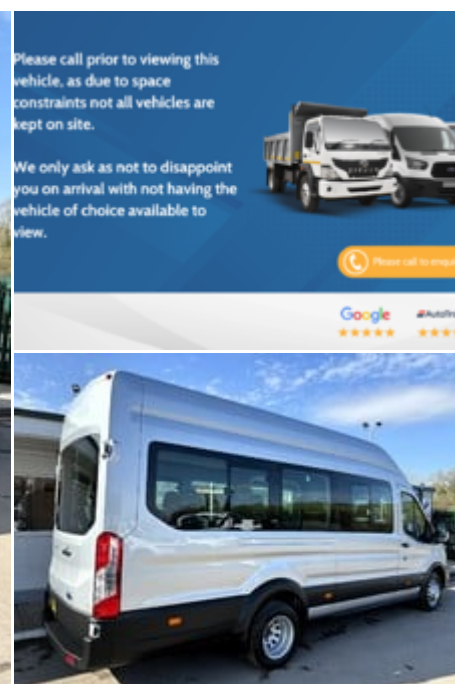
Please call prior to viewing this vehicle, as due to space constraints not all vehicles are kept on site.

We only ask as not to disappoint you on arrival with not having the vehicle of choice available to view.

Please call to enqui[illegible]

Google

AutoTr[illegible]